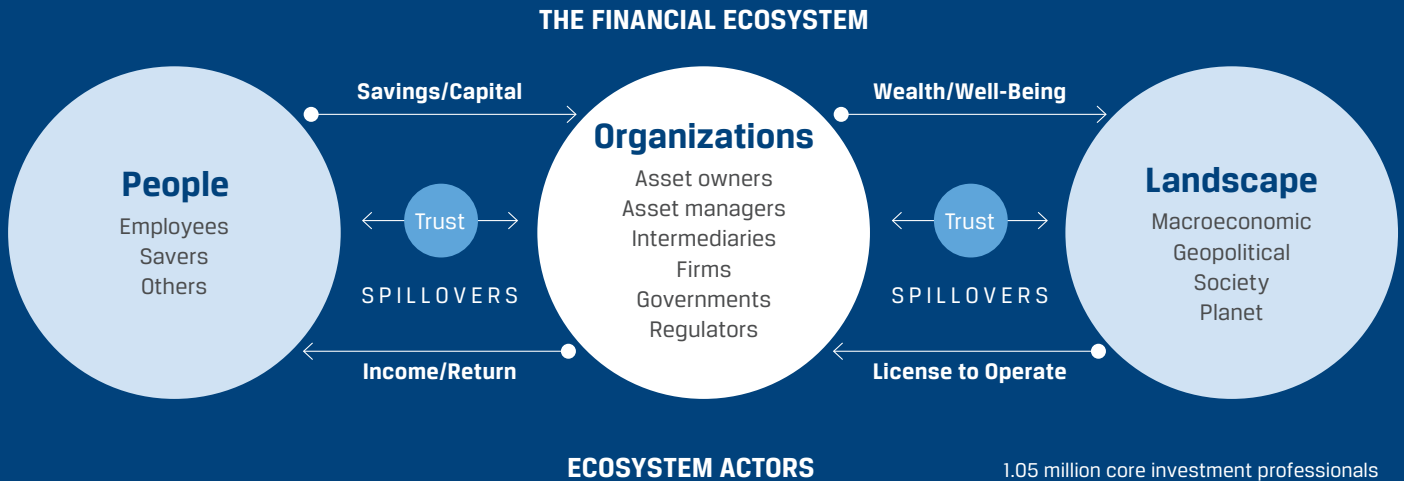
THE FINANCIAL ECOSYSTEM

Savings/Capital

Wealth/Well-Being

People
Employees
Savers
Others

Trust

SPILLOVERS

Organizations
Asset owners
Asset managers
Intermediaries
Firms
Governments
Regulators

Trust

SPILLOVERS

Landscape
Macroeconomic
Geopolitical
Society
Planet

Income/Return

License to Operate

ECOSYSTEM ACTORS

1.05 million core investment professionals